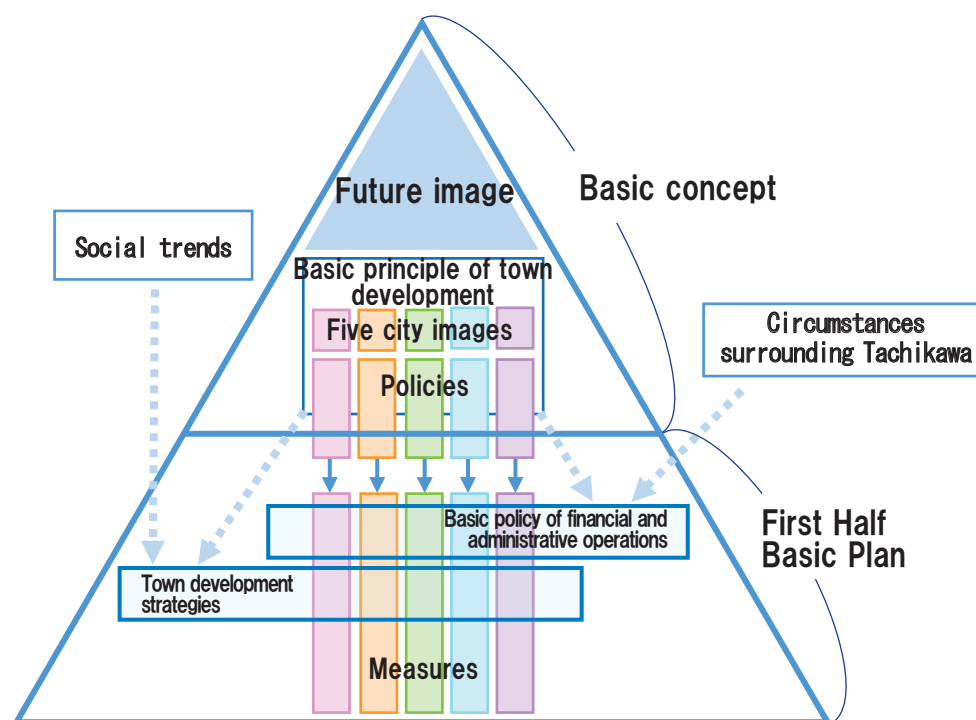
Future image

Basic concept

Social trends

Basic principle of town development

Five city images

Circumstances surrounding Tachikawa

Policies

Basic policy of financial and administrative operations

First Half Basic Plan

Town development strategies

Measures